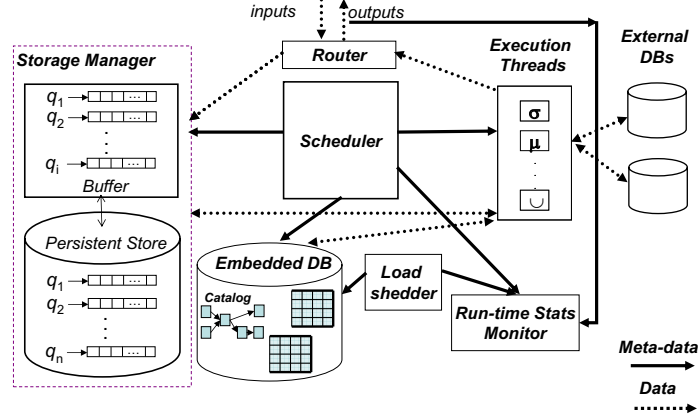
inputs
outputs

Storage Manager

$q_1$
$q_2$
$q_i$

Buffer

Persistent Store

$q_1$
$q_2$
$q_n$

Router

Scheduler

Execution Threads

$\sigma$
$\mu$
$\cup$

External DBs

Embedded DB

Catalog

Load shedder

Run-time Stats Monitor

Meta-data

Data